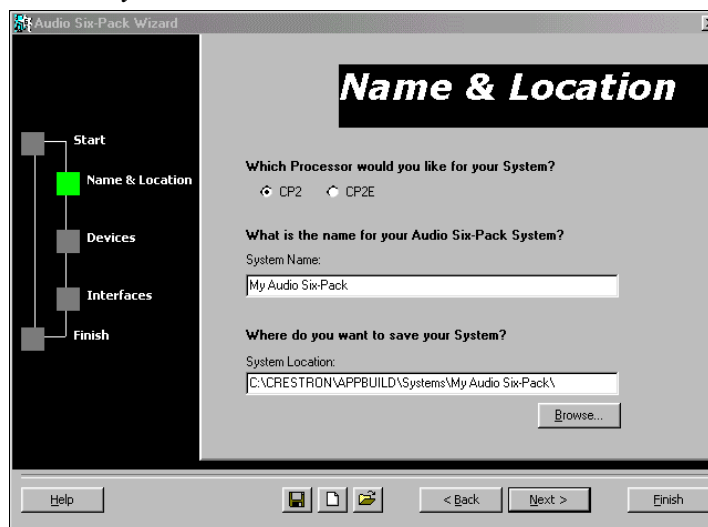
Audio Six-Pack Wizard

Name & Location

Start

Name & Location

Devices

Interfaces

Finish

Which Processor would you like for your System?

CP2 CP2E

What is the name for your Audio Six-Pack System?

System Name:

My Audio Six-Pack

Where do you want to save your System?

System Location:

C:\CRESTRON\APPBUILD\Systems\My Audio Six-Pack\

Browse...

Help

< Back

Next >

Finish